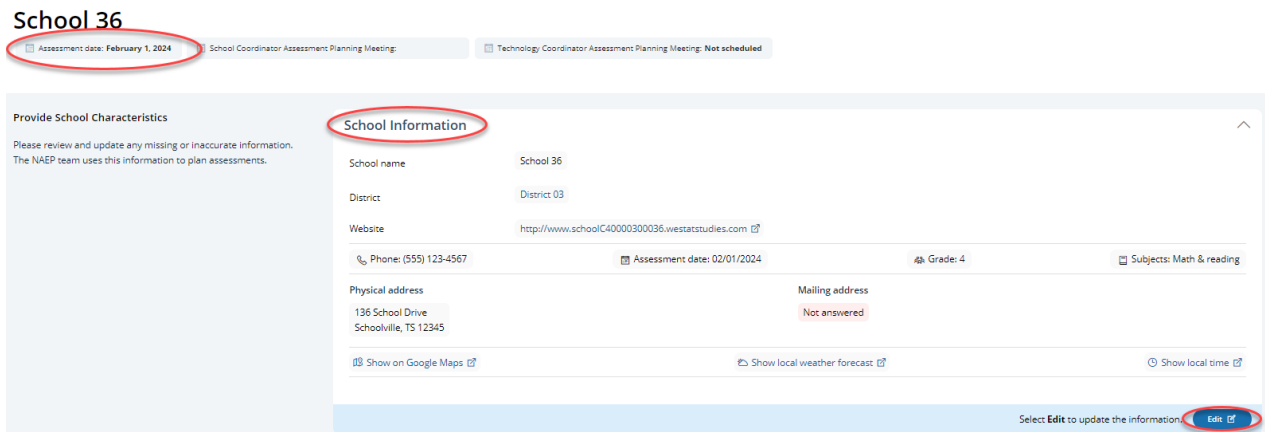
School 36

Assessment date: **February 1, 2024**

School Coordinator Assessment Planning Meeting:

Technology Coordinator Assessment Planning Meeting: **Not scheduled**

**Provide School Characteristics**

Please review and update any missing or inaccurate information. The NAEP team uses this information to plan assessments.

**School Information**

School name
School 36

District
District 03

Website
http://www.schoolC40000300036.westatstudies.com

Phone: (555) 123-4567

Assessment date: 02/01/2024

Grade: 4

Subjects: Math & reading

**Physical address**
136 School Drive
Schoolville, TS 12345

**Mailing address**
Not answered

Show on Google Maps

Show local weather forecast

Show local time

Select **Edit** to update the information.

Edit